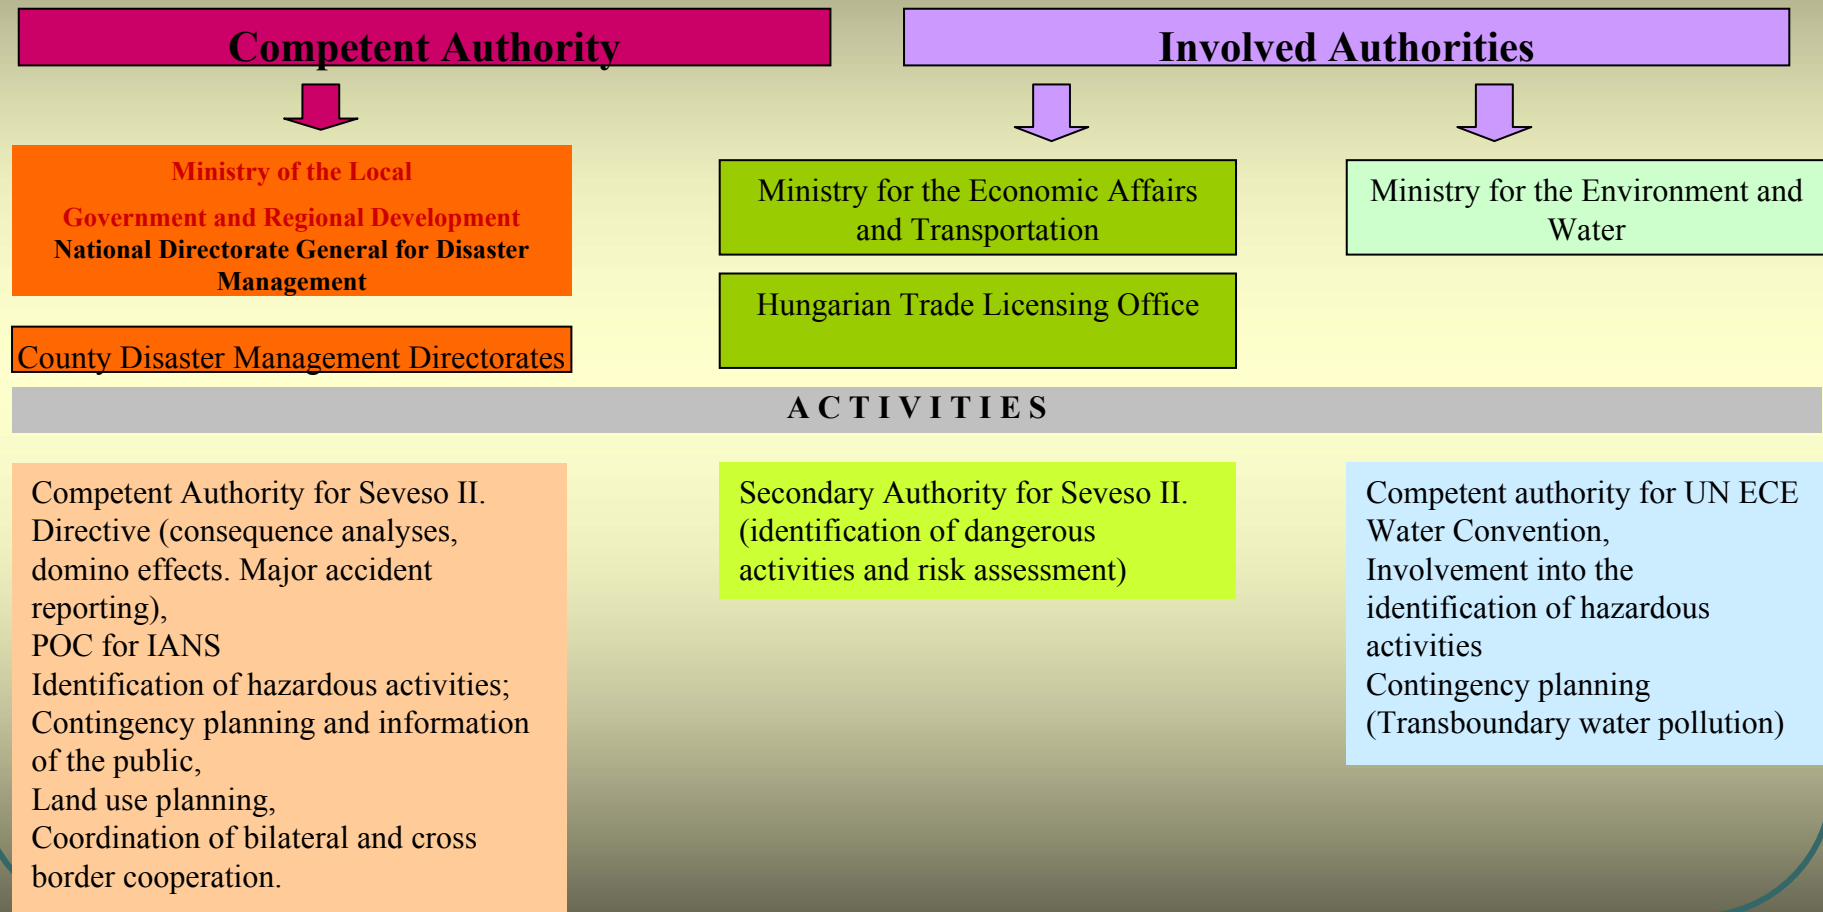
Competent Authority

Involved Authorities

Ministry of the Local Government and Regional Development
National Directorate General for Disaster Management

County Disaster Management Directorates

Ministry for the Economic Affairs and Transportation

Hungarian Trade Licensing Office

Ministry for the Environment and Water

ACTIVITIES

Competent Authority for Seveso II. Directive (consequence analyses, domino effects. Major accident reporting),
POC for IANS
Identification of hazardous activities;
Contingency planning and information of the public,
Land use planning,
Coordination of bilateral and cross border cooperation.

Secondary Authority for Seveso II. (identification of dangerous activities and risk assessment)

Competent authority for UN ECE Water Convention,
Involvement into the identification of hazardous activities
Contingency planning (Transboundary water pollution)